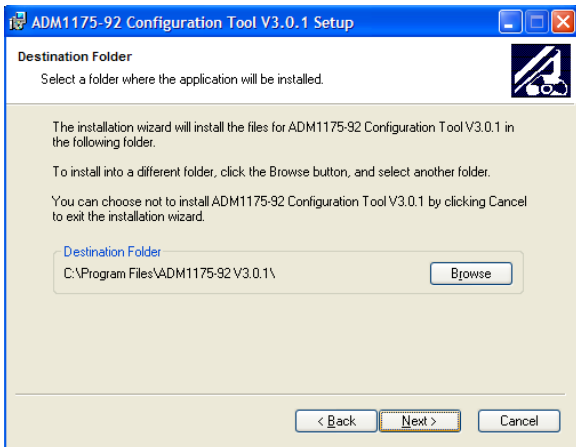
ADM1175-92 Configuration Tool V3.0.1 Setup

Destination Folder

Select a folder where the application will be installed.

The installation wizard will install the files for ADM1175-92 Configuration Tool V3.0.1 in the following folder.

To install into a different folder, click the Browse button, and select another folder.

You can choose not to install ADM1175-92 Configuration Tool V3.0.1 by clicking Cancel to exit the installation wizard.

Destination Folder

C:\Program Files\ADM1175-92 V3.0.1\

Browse

< Back

Next >

Cancel